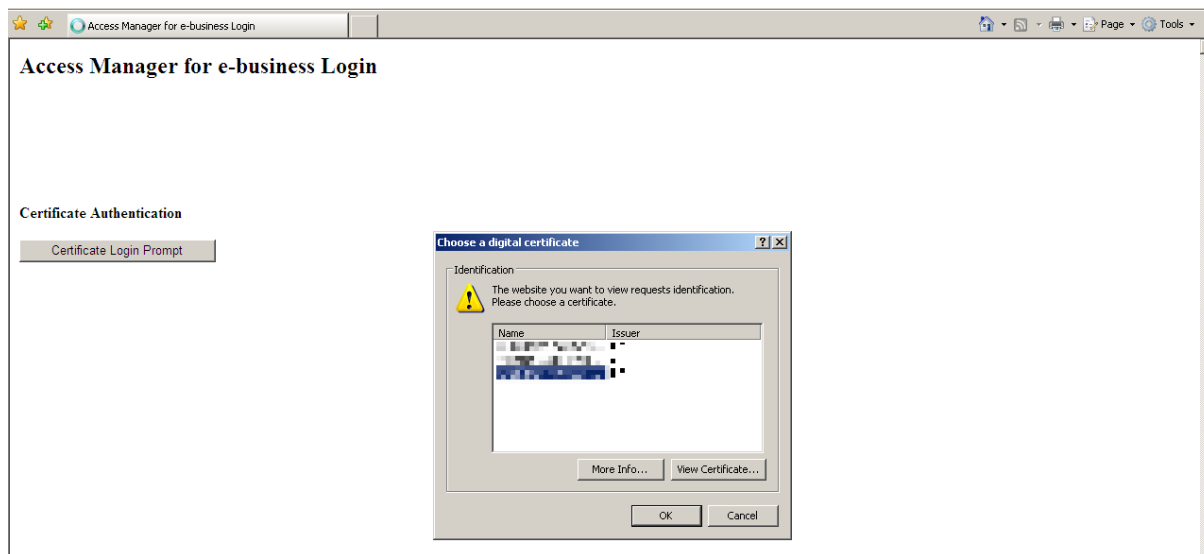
Access Manager for e-business Login

Page ▾ Tools ▾

Access Manager for e-business Login

Certificate Authentication

Certificate Login Prompt

Choose a digital certificate

Identification

The website you want to view requests identification. Please choose a certificate.

| Name | Issuer |
|---|---|
| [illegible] | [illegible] |
| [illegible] | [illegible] |
| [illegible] | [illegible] |

More Info... View Certificate...

OK Cancel